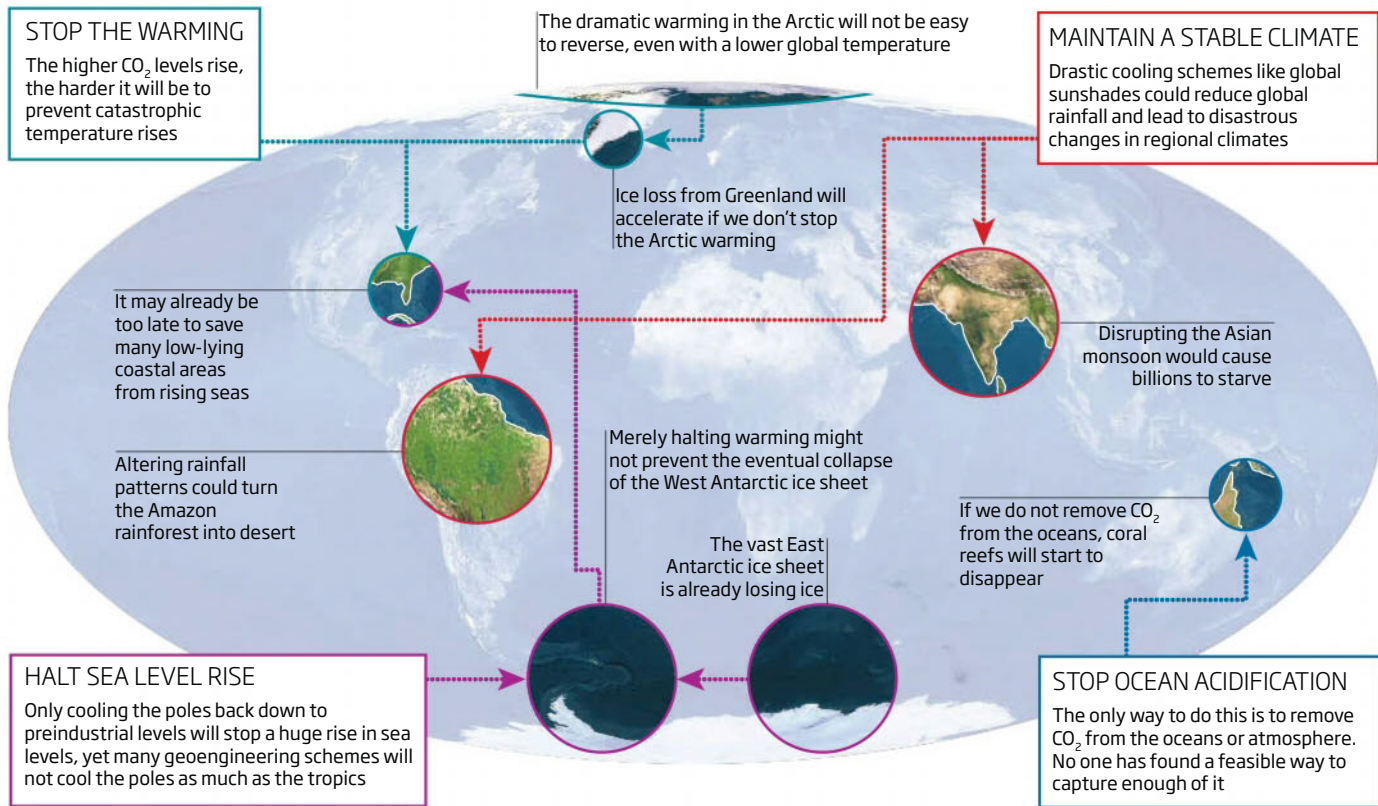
STOP THE WARMING
The higher $CO_2$ levels rise, the harder it will be to prevent catastrophic temperature rises

The dramatic warming in the Arctic will not be easy to reverse, even with a lower global temperature

MAINTAIN A STABLE CLIMATE
Drastic cooling schemes like global sunshades could reduce global rainfall and lead to disastrous changes in regional climates

Ice loss from Greenland will accelerate if we don't stop the Arctic warming

It may already be too late to save many low-lying coastal areas from rising seas

Disrupting the Asian monsoon would cause billions to starve

Altering rainfall patterns could turn the Amazon rainforest into desert

Merely halting warming might not prevent the eventual collapse of the West Antarctic ice sheet

If we do not remove $CO_2$ from the oceans, coral reefs will start to disappear

The vast East Antarctic ice sheet is already losing ice

HALT SEA LEVEL RISE
Only cooling the poles back down to preindustrial levels will stop a huge rise in sea levels, yet many geoengineering schemes will not cool the poles as much as the tropics

STOP OCEAN ACIDIFICATION
The only way to do this is to remove $CO_2$ from the oceans or atmosphere. No one has found a feasible way to capture enough of it